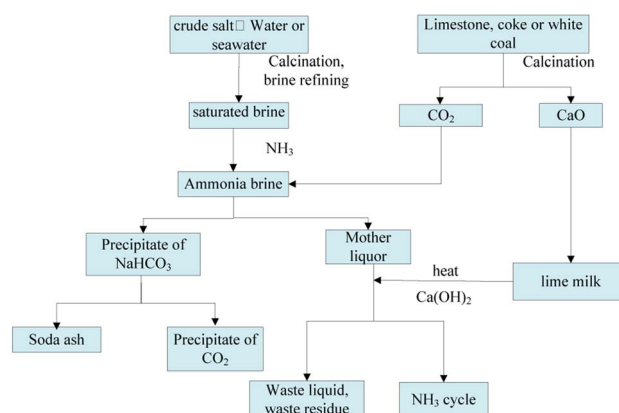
crude salt□ Water or seawater

Limestone, coke or white coal

Calcination, brine refining

Calcination

saturated brine

$CO_2$

CaO

$NH_3$

Ammonia brine

Precipitate of $NaHCO_3$

Mother liquor

heat

lime milk

$Ca(OH)_2$

Soda ash

Precipitate of $CO_2$

Waste liquid, waste residue

$NH_3$ cycle